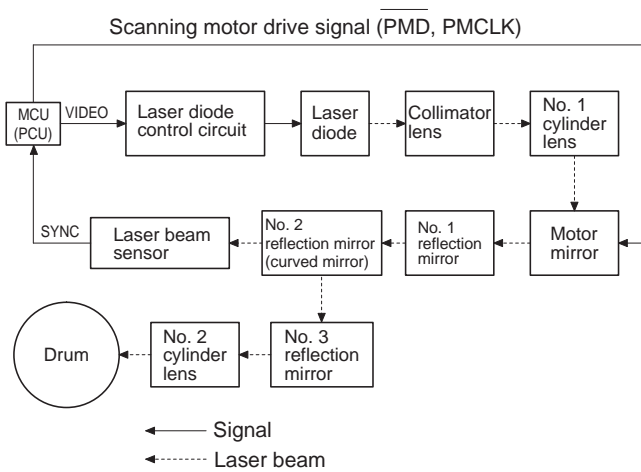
Scanning motor drive signal ($\overline{PMD}$, PMCLK)

MCU (PCU)

VIDEO

Laser diode control circuit

Laser diode

Collimator lens

No. 1 cylinder lens

Motor mirror

No. 1 reflection mirror

No. 2 reflection mirror (curved mirror)

Laser beam sensor

SYNC

No. 3 reflection mirror

No. 2 cylinder lens

Drum

Signal

Laser beam